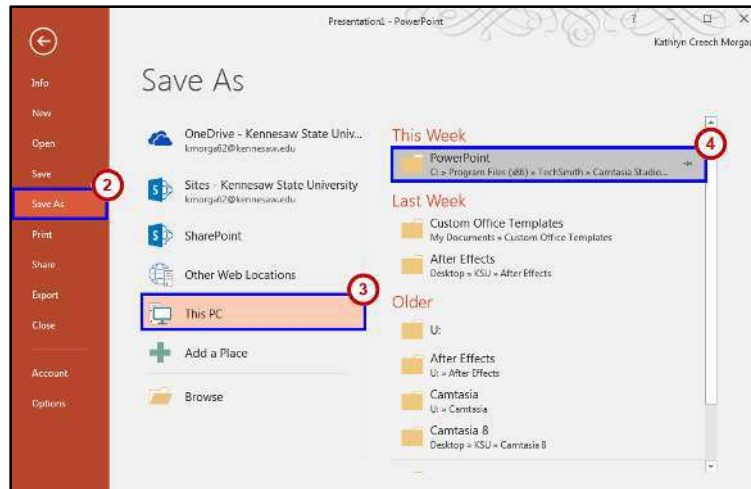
Presentation1 - PowerPoint

?

Kathryn Creech Morgan

Info

New

Open

Save

Save As

Print

Share

Export

Close

Account

Options

Save As

2

OneDrive - Kennesaw State Univ...
kmorga62@kennesaw.edu

Sites - Kennesaw State University
kmorga62@kennesaw.edu

SharePoint

Other Web Locations

3

This PC

Add a Place

Browse

This Week

4

PowerPoint
C: » Program Files (x86) » TechSmith » Camtasia Studio...

Last Week

Custom Office Templates
My Documents » Custom Office Templates

After Effects
Desktop » KSU » After Effects

Older

U:

After Effects
U: » After Effects

Camtasia
U: » Camtasia

Camtasia 8
Desktop » KSU » Camtasia 8